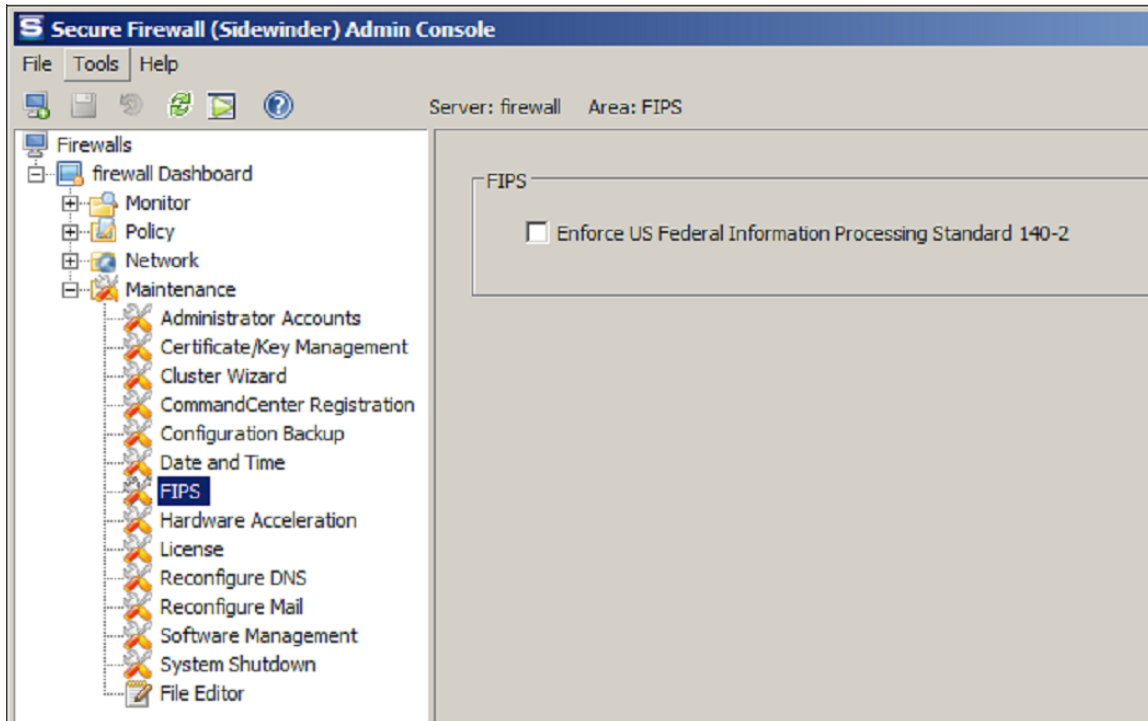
S Secure Firewall (Sidewinder) Admin Console

File Tools Help

Server: firewall Area: FIPS

Firewalls
firewall Dashboard
Monitor
Policy
Network
Maintenance
Administrator Accounts
Certificate/Key Management
Cluster Wizard
CommandCenter Registration
Configuration Backup
Date and Time
FIPS
Hardware Acceleration
License
Reconfigure DNS
Reconfigure Mail
Software Management
System Shutdown
File Editor

FIPS

Enforce US Federal Information Processing Standard 140-2